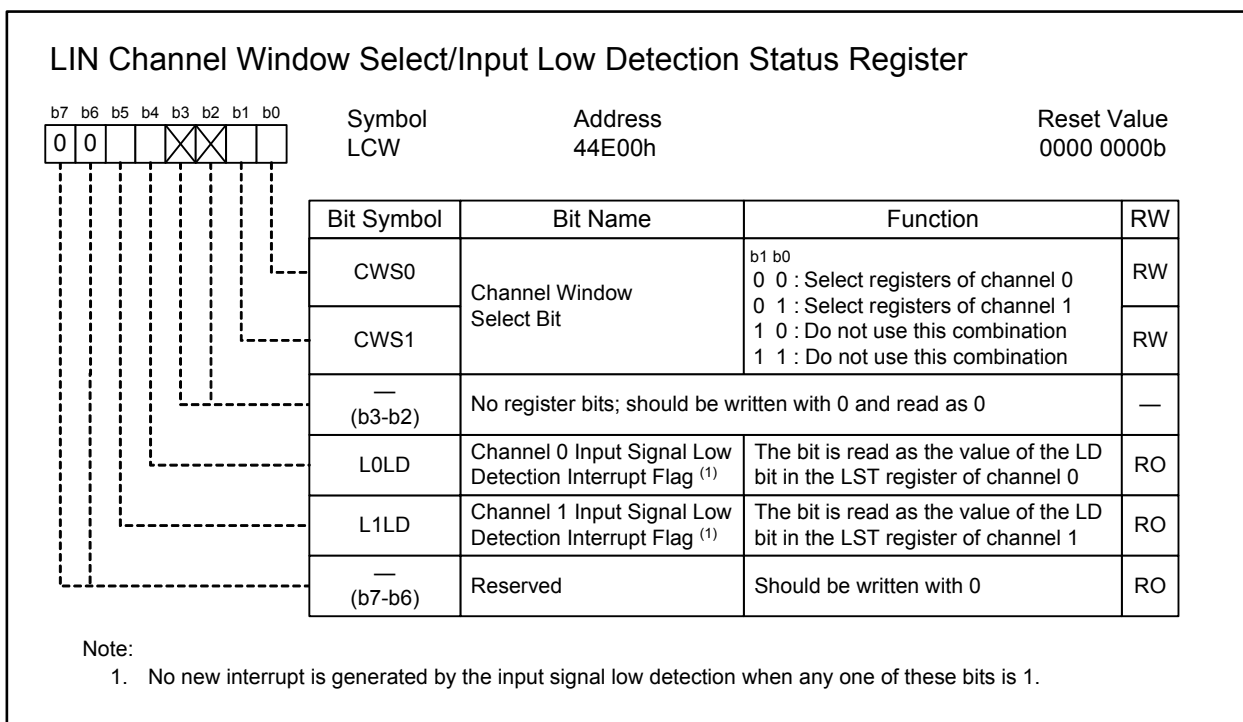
LIN Channel Window Select/Input Low Detection Status Register

b7 b6 b5 b4 b3 b2 b1 b0
0 0

Symbol
LCW

Address
44E00h

Reset Value
0000 0000b

| Bit Symbol | Bit Name | Function | RW |
|---|---|---|---|
| CWS0 | Channel Window Select Bit | b1 b0<br>0 0 : Select registers of channel 0<br>0 1 : Select registers of channel 1<br>1 0 : Do not use this combination<br>1 1 : Do not use this combination | RW |
| CWS1 | | | RW |
| — (b3-b2) | No register bits; should be written with 0 and read as 0 | | — |
| L0LD | Channel 0 Input Signal Low Detection Interrupt Flag $^{(1)}$ | The bit is read as the value of the LD bit in the LST register of channel 0 | RO |
| L1LD | Channel 1 Input Signal Low Detection Interrupt Flag $^{(1)}$ | The bit is read as the value of the LD bit in the LST register of channel 1 | RO |
| — (b7-b6) | Reserved | Should be written with 0 | RO |

Note:
1. No new interrupt is generated by the input signal low detection when any one of these bits is 1.